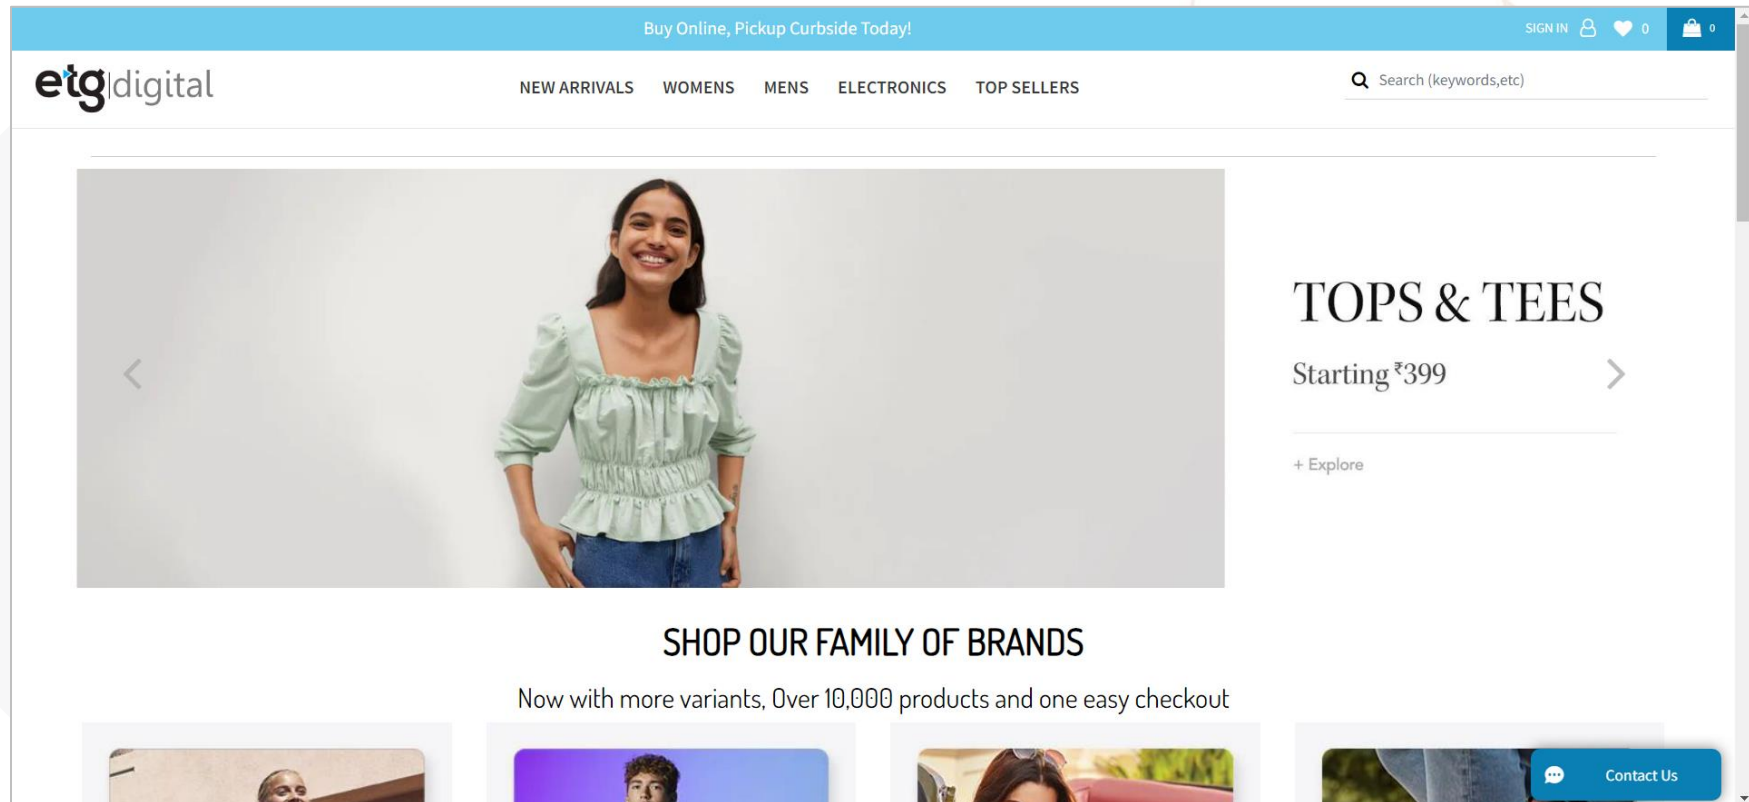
Buy Online, Pickup Curbside Today!

SIGN IN 0 0

etg digital

NEW ARRIVALS WOMENS MENS ELECTRONICS TOP SELLERS

Search (keywords,etc)

TOPS & TEES

Starting ₹399

+ Explore

SHOP OUR FAMILY OF BRANDS

Now with more variants, Over 10,000 products and one easy checkout

Contact Us